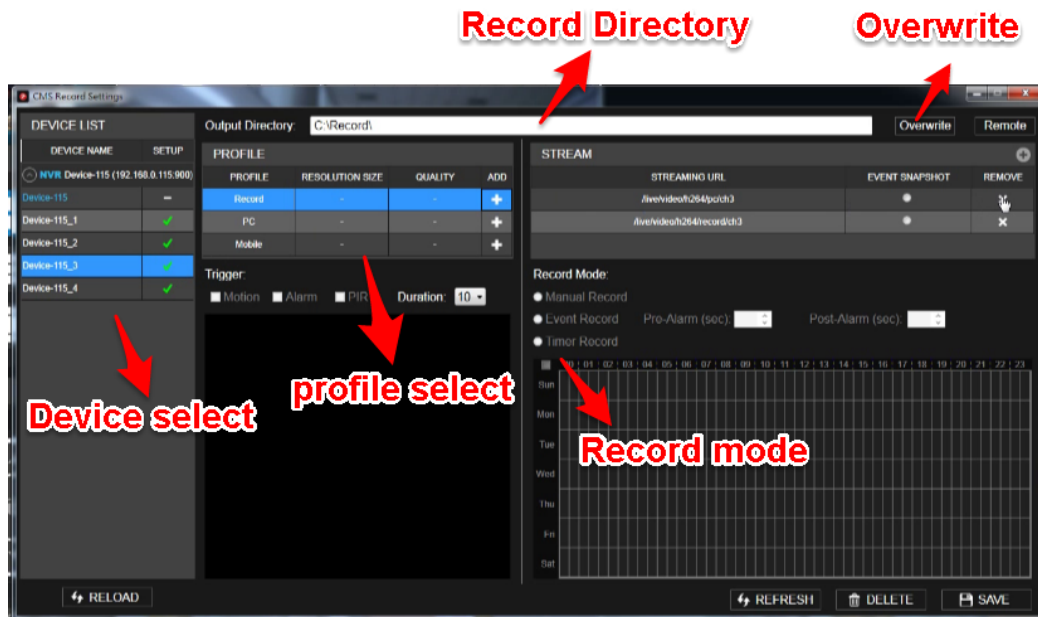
Record Directory

Overwrite

CMS Record Settings

DEVICE LIST

| DEVICE NAME | SETUP |
|---|---|
| NVR Device-115 (192.168.0.115:900) | |
| Device-115 | - |
| Device-115_1 | ✓ |
| Device-115_2 | ✓ |
| Device-115_3 | ✓ |
| Device-115_4 | ✓ |

Output Directory: C:\Record\

Overwrite Remote

PROFILE

| PROFILE | RESOLUTION SIZE | QUALITY | ADD |
|---|---|---|---|
| Record | - | - | + |
| PC | - | - | + |
| Mobile | - | - | + |

Trigger:

Motion Alarm PIR Duration: 10

STREAM

| STREAMING URL | EVENT SNAPSHOT | REMOVE |
|---|---|---|
| /live/video/h264/pc/ch3 | ● | ✕ |
| /live/video/h264/record/ch3 | ● | ✕ |

Record Mode:

Manual Record

Event Record Pre-Alarm (sec): Post-Alarm (sec):

Timer Record

00 01 02 03 04 05 06 07 08 09 10 11 12 13 14 15 16 17 18 19 20 21 22 23

Sun

Mon

Tue

Wed

Thu

Fri

Sat

Device select

profile select

Record mode

RELOAD

REFRESH DELETE SAVE